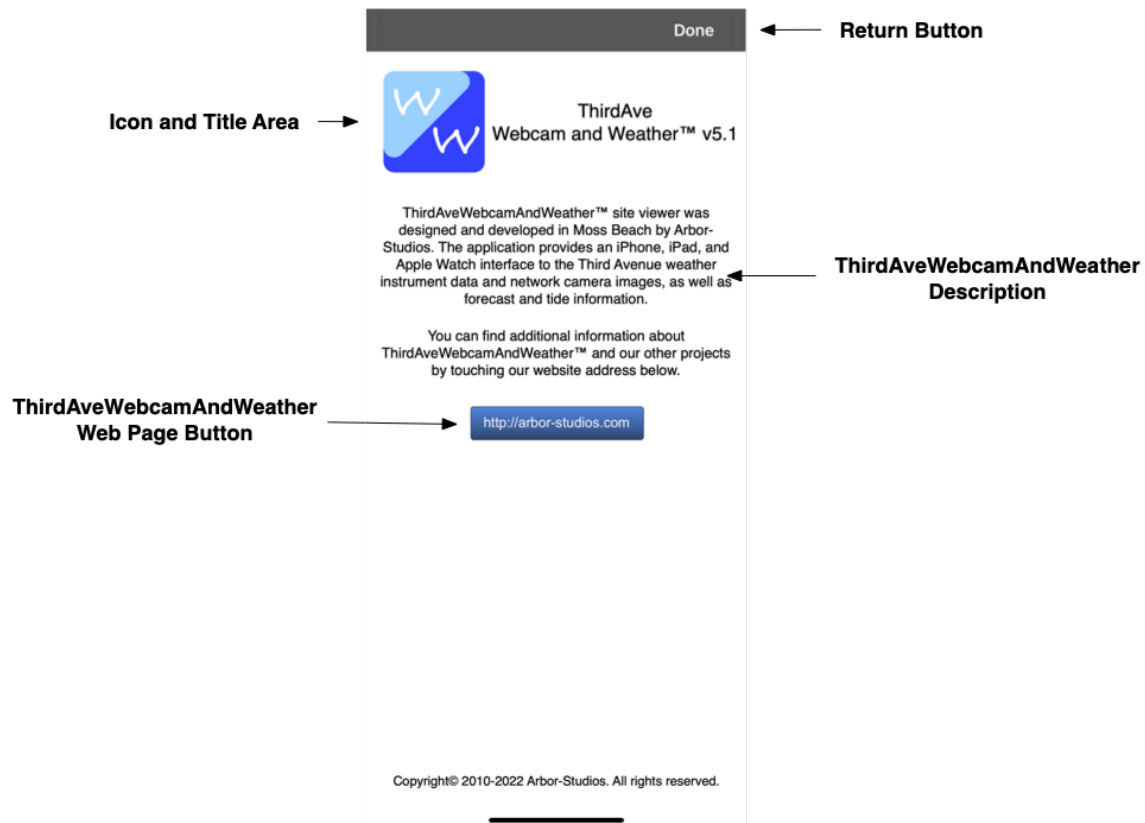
Done

Return Button

Icon and Title Area

W W

ThirdAve
Webcam and Weather™ v5.1

ThirdAveWebcamAndWeather™ site viewer was designed and developed in Moss Beach by Arbor-Studios. The application provides an iPhone, iPad, and Apple Watch interface to the Third Avenue weather instrument data and network camera images, as well as forecast and tide information.

ThirdAveWebcamAndWeather Description

You can find additional information about ThirdAveWebcamAndWeather™ and our other projects by touching our website address below.

ThirdAveWebcamAndWeather Web Page Button

http://arbor-studios.com

Copyright© 2010-2022 Arbor-Studios. All rights reserved.